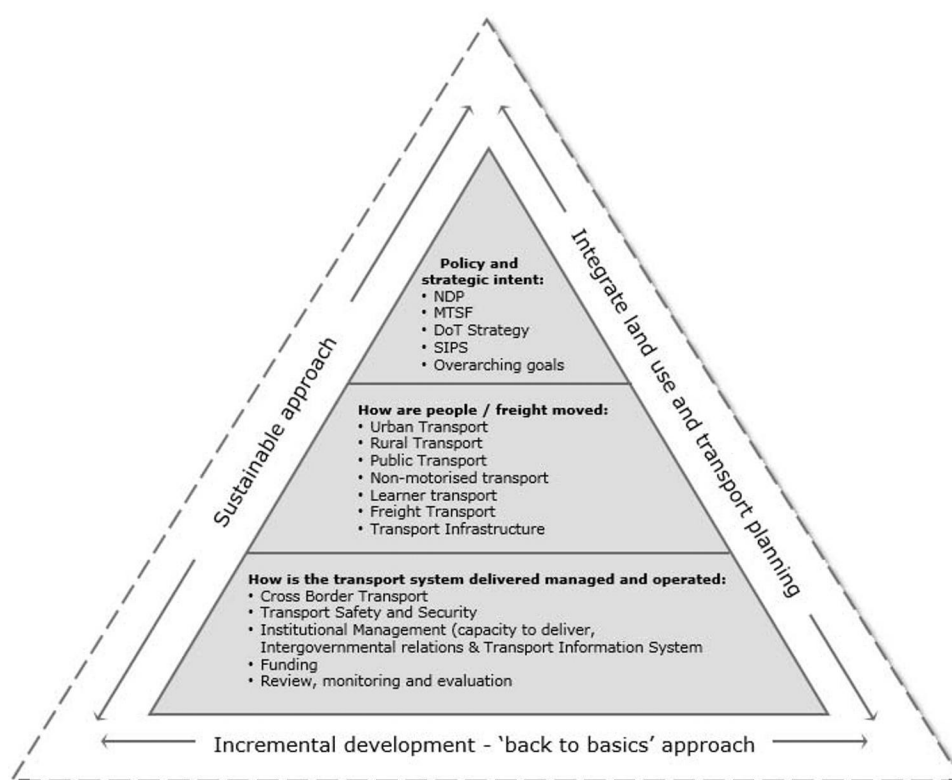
Policy and strategic intent:
• NDP
• MTSF
• DoT Strategy
• SIPS
• Overarching goals

How are people / freight moved:
• Urban Transport
• Rural Transport
• Public Transport
• Non-motorised transport
• Learner transport
• Freight Transport
• Transport Infrastructure

How is the transport system delivered managed and operated:
• Cross Border Transport
• Transport Safety and Security
• Institutional Management (capacity to deliver, Intergovernmental relations & Transport Information System
• Funding
• Review, monitoring and evaluation

Sustainable approach

Integrate land use and transport planning

Incremental development - 'back to basics' approach